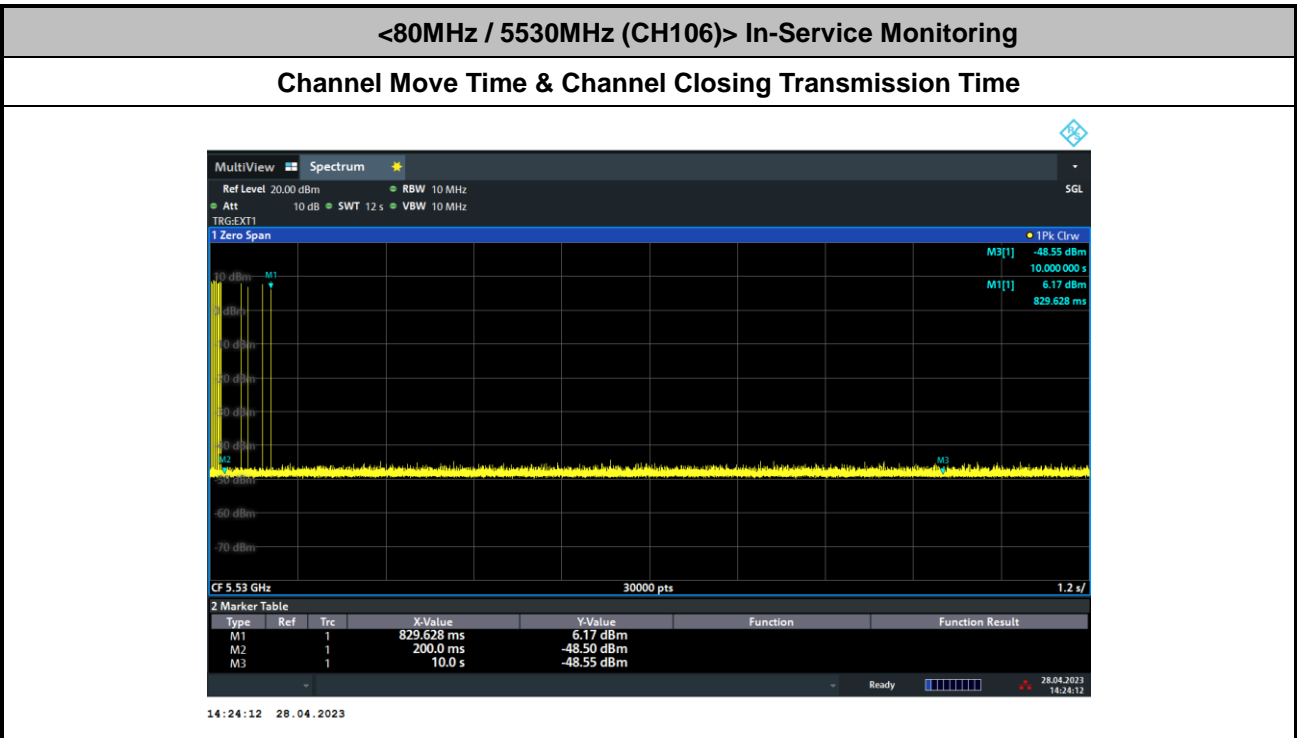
<80MHz / 5530MHz (CH106)> In-Service Monitoring

Channel Move Time & Channel Closing Transmission Time

MultiView Spectrum

Ref Level 20.00 dBm RBW 10 MHz
Att 10 dB SWT 12 s VBW 10 MHz
TRG:EXT1
SGL

1 Zero Span
1Pk Clrw

M3[1] -48.55 dBm
10.000 000 s
M1[1] 6.17 dBm
829.628 ms

10 dBm
M1
0 dBm
-10 dBm
-20 dBm
-30 dBm
-40 dBm
M2
M3
-50 dBm
-60 dBm
-70 dBm

CF 5.53 GHz 30000 pts 1.2 s/

2 Marker Table

| Type | Ref | Trc | X-Value | Y-Value | Function | Function Result |
|---|---|---|---|---|---|---|
| M1 | | 1 | 829.628 ms | 6.17 dBm | | |
| M2 | | 1 | 200.0 ms | -48.50 dBm | | |
| M3 | | 1 | 10.0 s | -48.55 dBm | | |

Ready
28.04.2023
14:24:12

14:24:12 28.04.2023